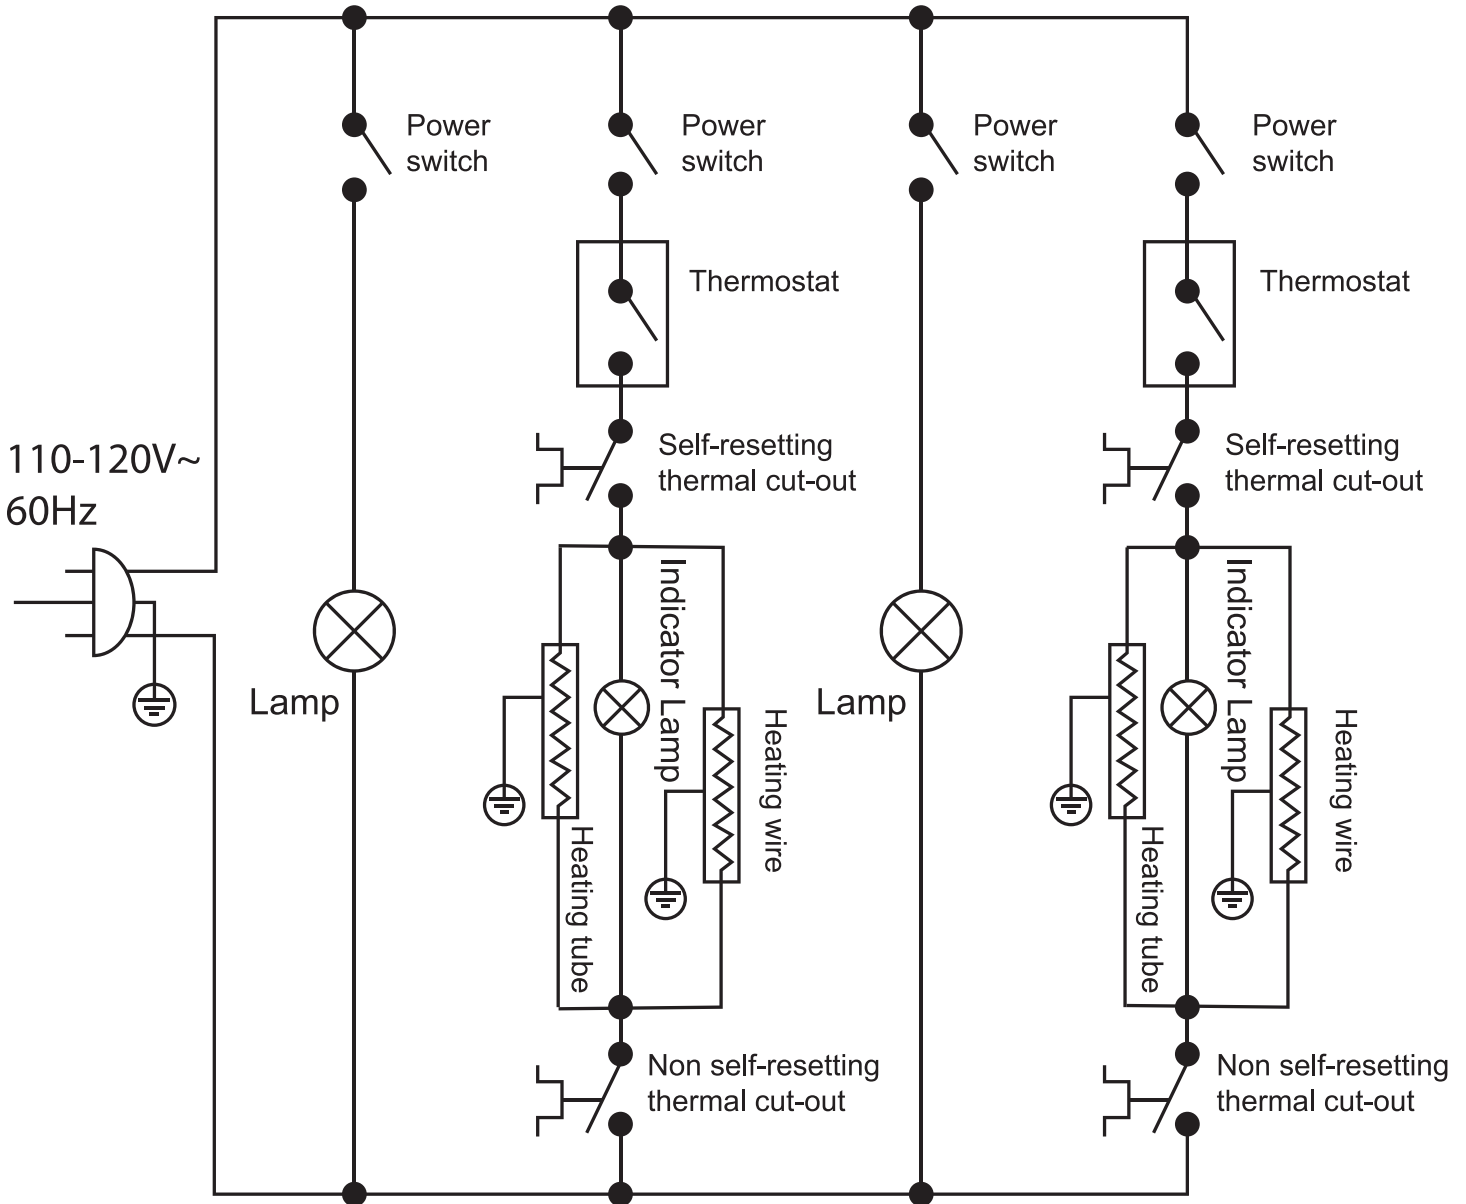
Power switch

Power switch

Power switch

Power switch

Thermostat

Thermostat

110-120V~
60Hz

Self-resetting thermal cut-out

Self-resetting thermal cut-out

Lamp

Indicator Lamp

Heating wire

Heating tube

Lamp

Indicator Lamp

Heating wire

Heating tube

Non self-resetting thermal cut-out

Non self-resetting thermal cut-out